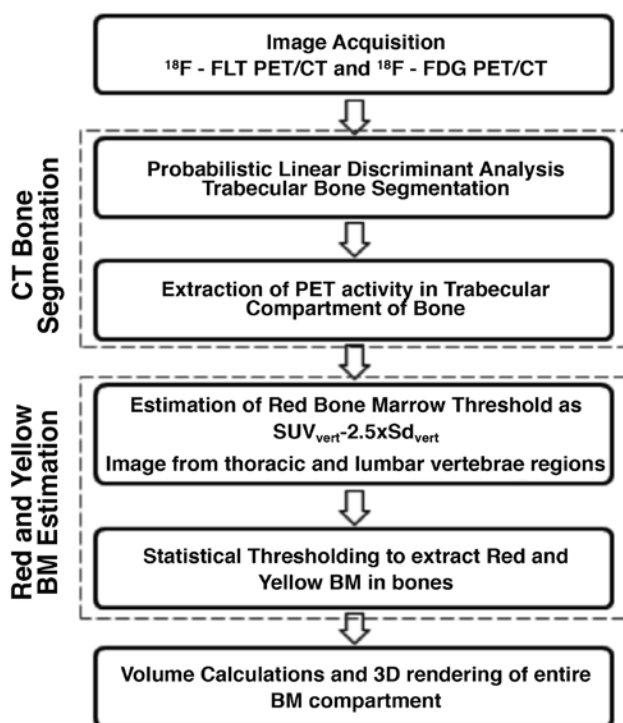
Image Acquisition
$^{18}$F - FLT PET/CT and $^{18}$F - FDG PET/CT

CT Bone Segmentation

Probabilistic Linear Discriminant Analysis
Trabecular Bone Segmentation

Extraction of PET activity in Trabecular Compartment of Bone

Red and Yellow BM Estimation

Estimation of Red Bone Marrow Threshold as
$SUV_{vert}$-2.5x$Sd_{vert}$
Image from thoracic and lumbar vertebrae regions

Statistical Thresholding to extract Red and Yellow BM in bones

Volume Calculations and 3D rendering of entire BM compartment